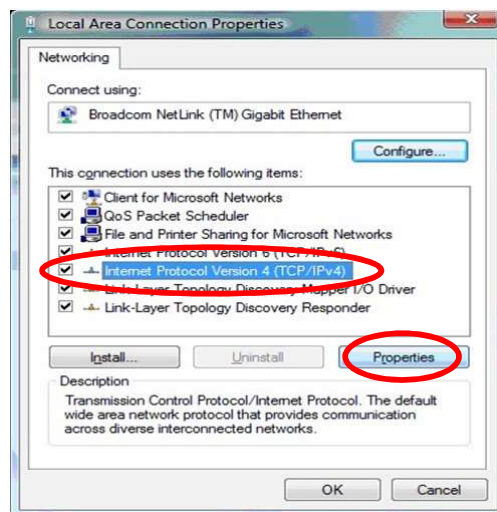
Local Area Connection Properties

Networking

Connect using:

Broadcom NetLink (TM) Gigabit Ethernet

Configure...

This connection uses the following items:

Client for Microsoft Networks
QoS Packet Scheduler
File and Printer Sharing for Microsoft Networks
Internet Protocol Version 6 (TCP/IPv6)
Internet Protocol Version 4 (TCP/IPv4)
Link-Layer Topology Discovery Mapper I/O Driver
Link-Layer Topology Discovery Responder

Install...
Uninstall
Properties

Description

Transmission Control Protocol/Internet Protocol. The default wide area network protocol that provides communication across diverse interconnected networks.

OK
Cancel